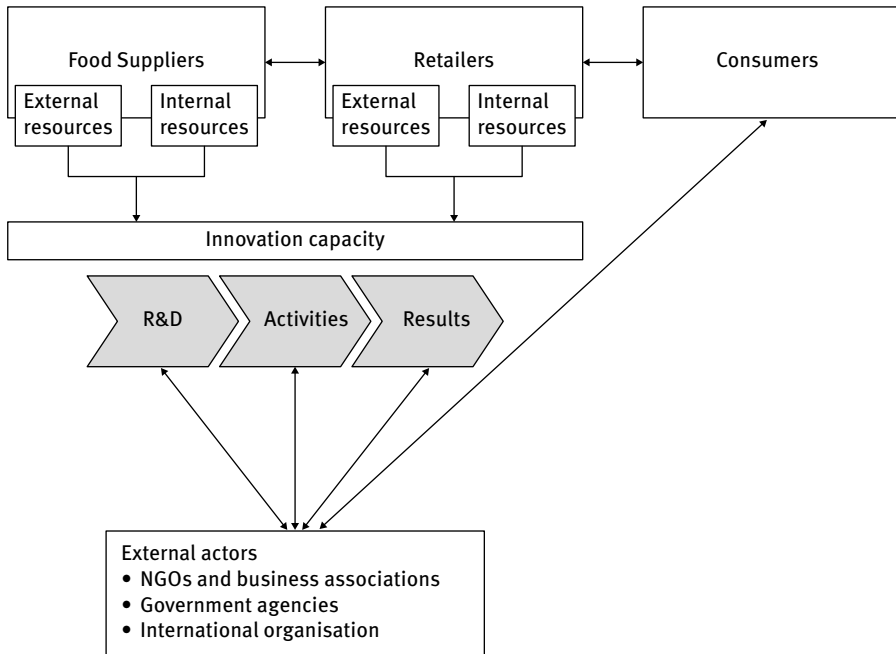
Food Suppliers

External resources

Internal resources

Retailers

External resources

Internal resources

Consumers

Innovation capacity

R&D

Activities

Results

External actors
• NGOs and business associations
• Government agencies
• International organisation